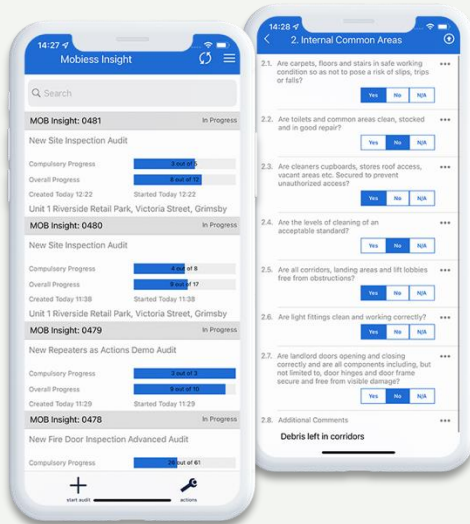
14:27

Mobiess Insight

Search

MOB Insight: 0481 In Progress

New Site Inspection Audit

Compulsory Progress 3 out of 5

Overall Progress 8 out of 12

Created Today 12:22 Started Today 12:22

Unit 1 Riverside Retail Park, Victoria Street, Grimsby

MOB Insight: 0480 In Progress

New Site Inspection Audit

Compulsory Progress 4 out of 8

Overall Progress 9 out of 17

Created Today 11:38 Started Today 11:38

Unit 1 Riverside Retail Park, Victoria Street, Grimsby

MOB Insight: 0479 In Progress

New Repeaters as Actions Demo Audit

Compulsory Progress 3 out of 3

Overall Progress 8 out of 10

Created Today 11:29 Started Today 11:29

MOB Insight: 0478 In Progress

New Fire Door Inspection Advanced Audit

Compulsory Progress 26 out of 61

start audit actions

14:28

2. Internal Common Areas

2.1. Are carpets, floors and stairs in safe working condition so as not to pose a risk of slips, trips or falls?

Yes No N/A

2.2. Are toilets and common areas clean, stocked and in good repair?

Yes No N/A

2.3. Are cleaners cupboards, stores roof access, vacant areas etc. Secured to prevent unauthorized access?

Yes No N/A

2.4. Are the levels of cleaning of an acceptable standard?

Yes No N/A

2.5. Are all corridors, landing areas and lift lobbies free from obstructions?

Yes No N/A

2.6. Are light fittings clean and working correctly?

Yes No N/A

2.7. Are landlord doors opening and closing correctly and are all components including, but not limited to, door hinges and door frame secure and free from visible damage?

Yes No N/A

2.8. Additional Comments

Debris left in corridors